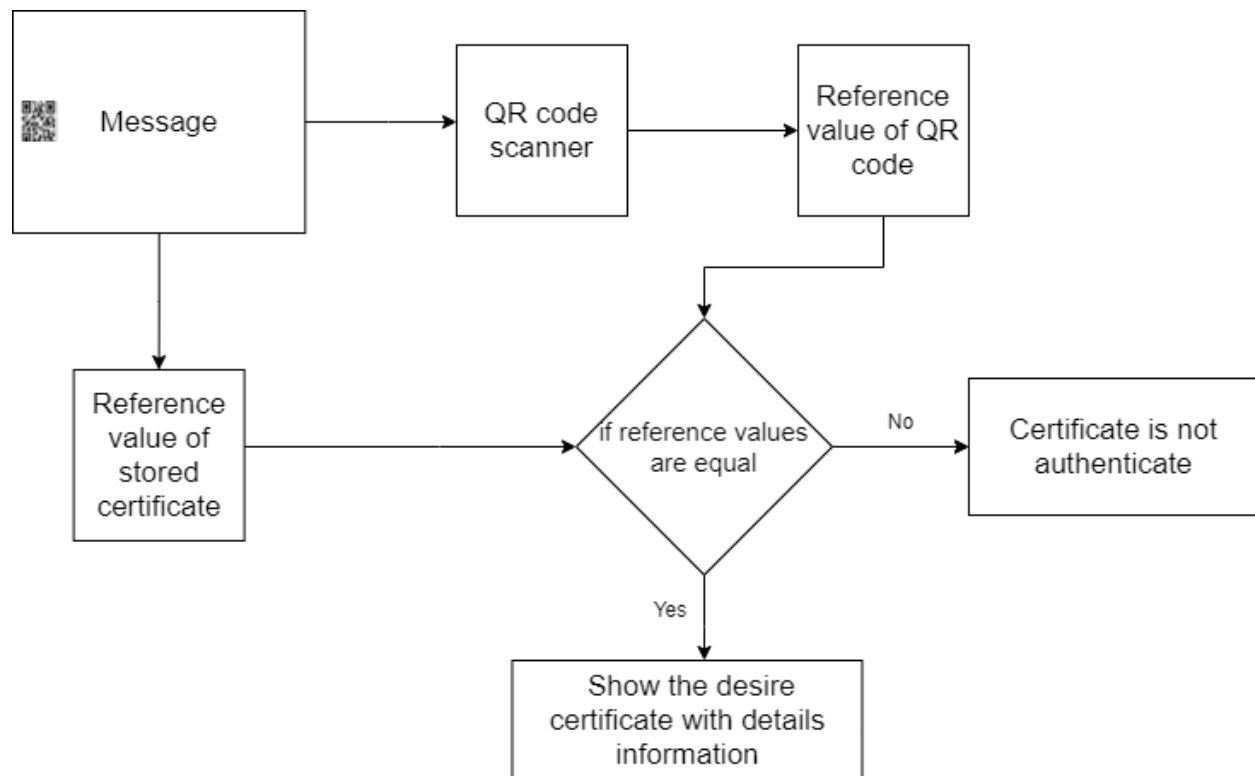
Message

QR code scanner

Reference value of QR code

Reference value of stored certificate

If reference values are equal

No

Certificate is not authenticate

Yes

Show the desire certificate with details information